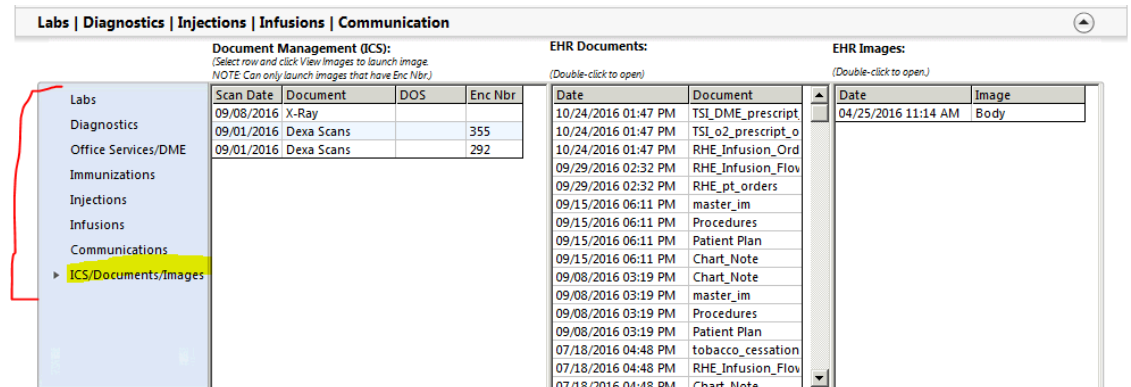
Labs | Diagnostics | Injections | Infusions | Communication

Labs
Diagnostics
Office Services/DME
Immunizations
Injections
Infusions
Communications
ICS/Documents/Images

Document Management (ICS):
(Select row and click View Images to launch image. NOTE: Can only launch images that have Enc Nbr.)

| Scan Date | Document | DOS | Enc Nbr |
|---|---|---|---|
| 09/08/2016 | X-Ray | | |
| 09/01/2016 | Dexa Scans | | 355 |
| 09/01/2016 | Dexa Scans | | 292 |

EHR Documents:
(Double-click to open)

| Date | Document |
|---|---|
| 10/24/2016 01:47 PM | TSI_DME_prescript |
| 10/24/2016 01:47 PM | TSI_o2_prescript_o |
| 10/24/2016 01:47 PM | RHE_Infusion_Ord |
| 09/29/2016 02:32 PM | RHE_Infusion_Flov |
| 09/29/2016 02:32 PM | RHE_pt_orders |
| 09/15/2016 06:11 PM | master_im |
| 09/15/2016 06:11 PM | Procedures |
| 09/15/2016 06:11 PM | Patient Plan |
| 09/15/2016 06:11 PM | Chart_Note |
| 09/08/2016 03:19 PM | Chart_Note |
| 09/08/2016 03:19 PM | master_im |
| 09/08/2016 03:19 PM | Procedures |
| 09/08/2016 03:19 PM | Patient Plan |
| 07/18/2016 04:48 PM | tobacco_cessation |
| 07/18/2016 04:48 PM | RHE_Infusion_Flov |
| 07/18/2016 04:48 PM | Chart_Note |

EHR Images:
(Double-click to open.)

| Date | Image |
|---|---|
| 04/25/2016 11:14 AM | Body |